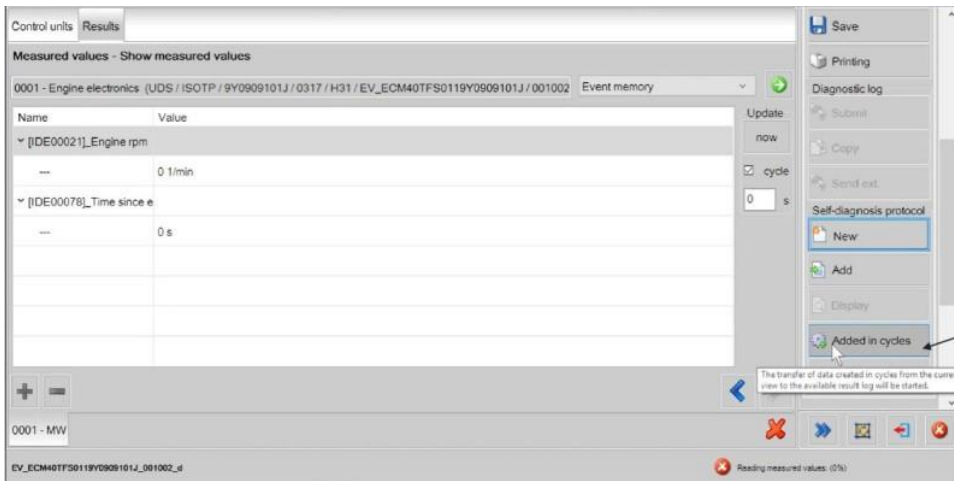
Control units Results

Measured values - Show measured values

0001 - Engine electronics (UDS / ISOTP / 9Y0909101J / 0317 / H31 / EV_ECM40TFS0119Y0909101J / 001002

Event memory

| Name | Value |
|---|---|
| [IDE00021]_Engine rpm | |
| --- | 0 1/min |
| [IDE00078]_Time since e | |
| --- | 0 s |

Update

now

cycle

0 s

Save

Printing

Diagnostic log

Submit

Copy

Send ext.

Self-diagnosis protocol

New

Add

Display

Added in cycles

The transfer of data created in cycles from the curre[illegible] view to the available result log will be started.

0001 - MW

EV_ECM40TFS0119Y0909101J_001002_d

Reading measured values: (0%)